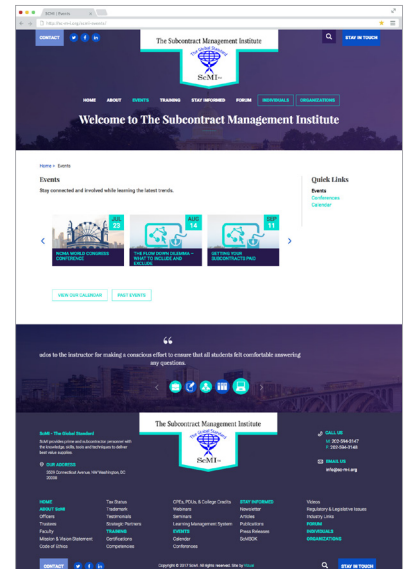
SCMI | Events

http://sc-mi.org/scmi-events/

CONTACT

The Subcontract Management Institute

The Global Standard

SCMI

STAY IN TOUCH

HOME ABOUT EVENTS TRAINING STAY INFORMED FORUM INDIVIDUALS ORGANIZATIONS

Welcome to The Subcontract Management Institute

Home > Events

Events

Stay connected and involved while learning the latest trends.

JUL 23
NCMA WORLD CONGRESS CONFERENCE

AUG 14
THE FLOW DOWN DILEMMA – WHAT TO INCLUDE AND EXCLUDE

SEP 11
GETTING YOUR SUBCONTRACTS PAID

VIEW OUR CALENDAR

PAST EVENTS

Quick Links

Events

Conferences

Calendar

“

udos to the instructor for making a conscious effort to ensure that all students felt comfortable answering any questions.

The Subcontract Management Institute

The Global Standard

SCMI

SciMI - The Global Standard

SciMI provides prime and subcontractor personnel with the knowledge, skills, tools and techniques to deliver best value supplies.

OUR ADDRESS

3509 Connecticut Avenue, NW Washington, DC 20008

CALL US

W: 202-594-3147

F: 202-594-3148

EMAIL US

info@sc-mi.org

HOME
ABOUT SciMI
Officers
Trainers
Faculty
Mission & Vision Statement
Code of Ethics

Tax Status
Trademark
Testimonials
Strategic Partners
TRAINING
Certifications
Competencies

CPEs, PDUs, & College Credits
Webinars
Seminars
Learning Management System
Sponsorship
EVENTS
Calendar
Conferences

STAY INFORMED
Newsletter
Articles
Publications
Press Releases
SciMIBOK

Videos
Regulatory & Legislative Issues
Industry Links
FORUM
INDIVIDUALS
ORGANIZATIONS

CONTACT

Copyright © 2017 SciMI. All rights reserved. Site by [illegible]

STAY IN TOUCH